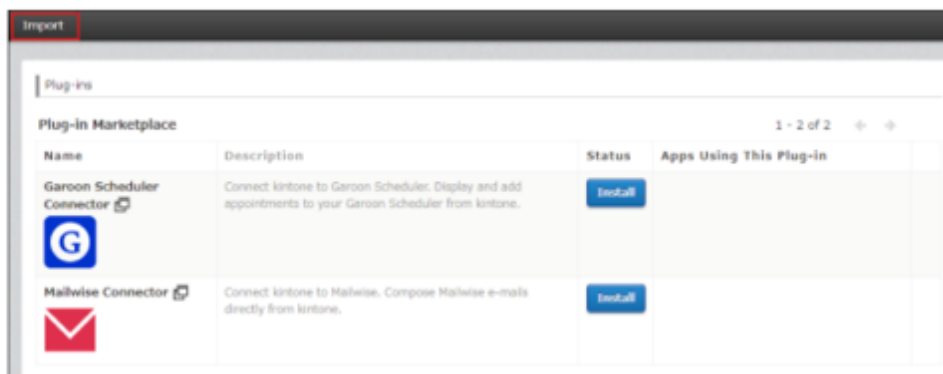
Import

Plug-ins

Plug-in Marketplace

1 - 2 of 2

| Name | Description | Status | Apps Using This Plug-in |
|---|---|---|---|
| Garoon Scheduler Connector | Connect kintone to Garoon Scheduler. Display and add appointments to your Garoon Scheduler from kintone. | Install | |
| Mailwise Connector | Connect kintone to Mailwise. Compose Mailwise e-mails directly from kintone. | Install | |